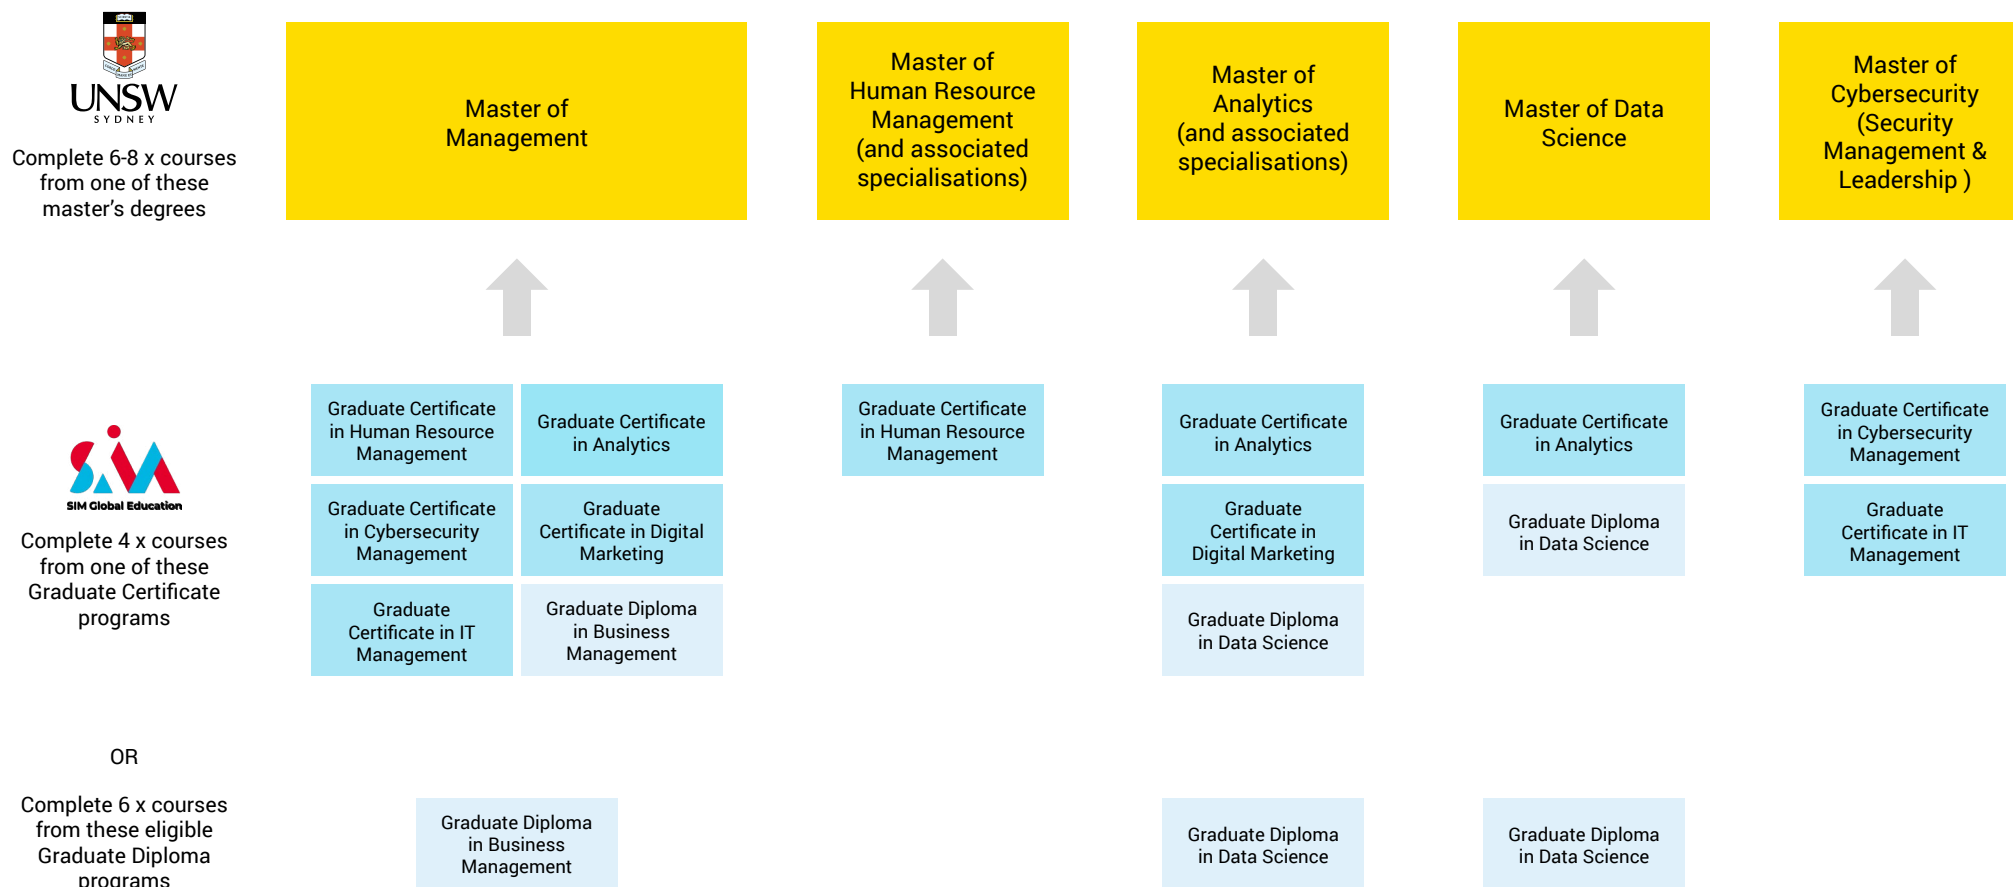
UNSW
SYDNEY

Complete 6-8 x courses from one of these master's degrees

Master of Management

Master of Human Resource Management (and associated specialisations)

Master of Analytics (and associated specialisations)

Master of Data Science

Master of Cybersecurity (Security Management & Leadership )

SIM Global Education

Complete 4 x courses from one of these Graduate Certificate programs

Graduate Certificate in Human Resource Management

Graduate Certificate in Analytics

Graduate Certificate in Cybersecurity Management

Graduate Certificate in Digital Marketing

Graduate Certificate in IT Management

Graduate Diploma in Business Management

Graduate Certificate in Human Resource Management

Graduate Certificate in Analytics

Graduate Certificate in Digital Marketing

Graduate Diploma in Data Science

Graduate Certificate in Analytics

Graduate Diploma in Data Science

Graduate Certificate in Cybersecurity Management

Graduate Certificate in IT Management

OR

Complete 6 x courses from these eligible Graduate Diploma programs

Graduate Diploma in Business Management

Graduate Diploma in Data Science

Graduate Diploma in Data Science